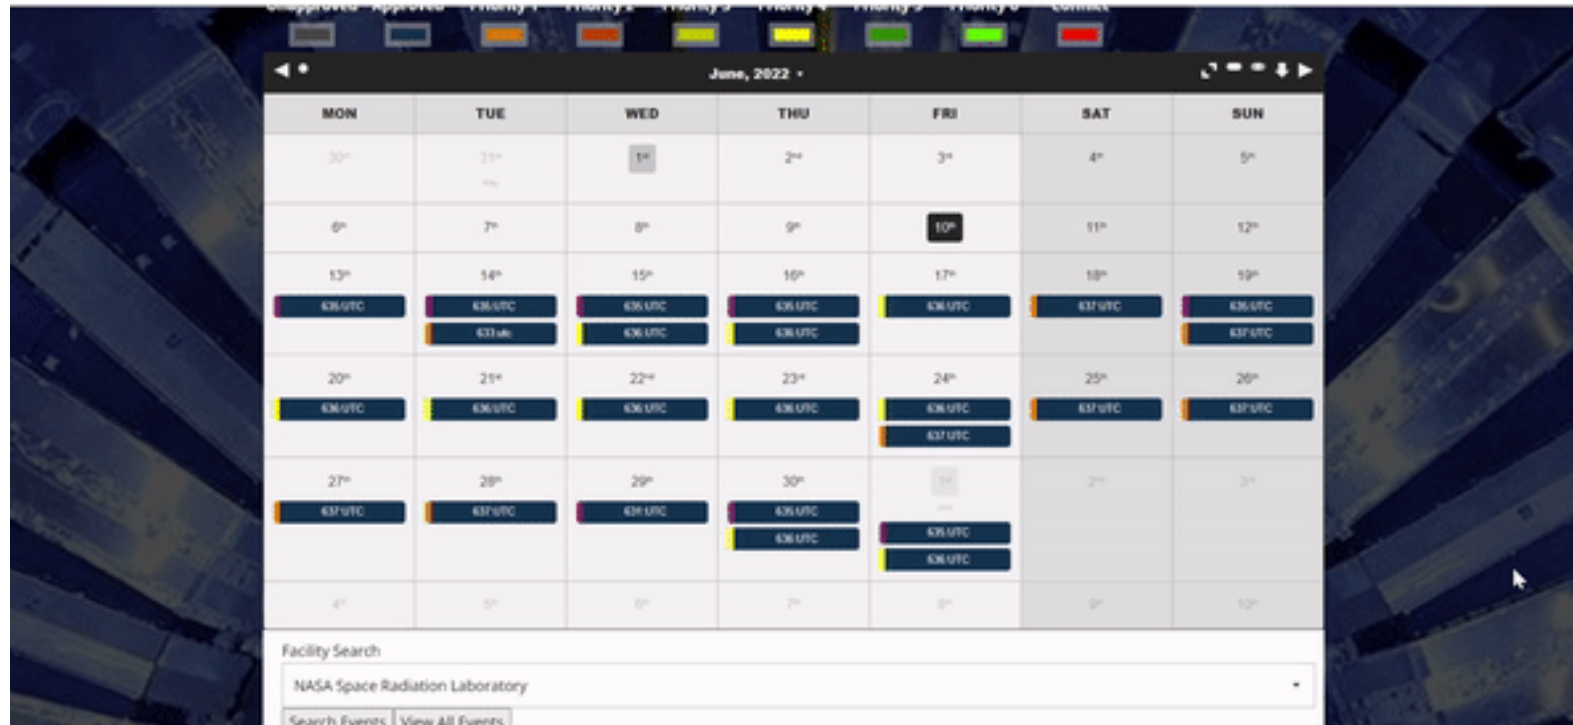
Unapproved Approved Priority 1 Priority 2 Priority 3 Priority 4 Priority 5 Priority 6 Conflict

June, 2022

| MON | TUE | WED | THU | FRI | SAT | SUN |
|---|---|---|---|---|---|---|
| 30th | 31st | 1st | 2nd | 3rd | 4th | 5th |
| 6th | 7th | 8th | 9th | 10th | 11th | 12th |
| 13th 635 UTC | 14th 635 UTC 633 utc | 15th 635 UTC 636 UTC | 16th 635 UTC 636 UTC | 17th 636 UTC | 18th 637 UTC | 19th 635 UTC 637 UTC |
| 20th 636 UTC | 21st 636 UTC | 22nd 636 UTC | 23rd 636 UTC | 24th 636 UTC 637 UTC | 25th 637 UTC | 26th 637 UTC |
| 27th 637 UTC | 28th 637 UTC | 29th 631 UTC | 30th 635 UTC 636 UTC | 1st 635 UTC 636 UTC | 2nd | 3rd |
| 4th | 5th | 6th | 7th | 8th | 9th | 10th |

Facility Search

NASA Space Radiation Laboratory

Search Events View All Events